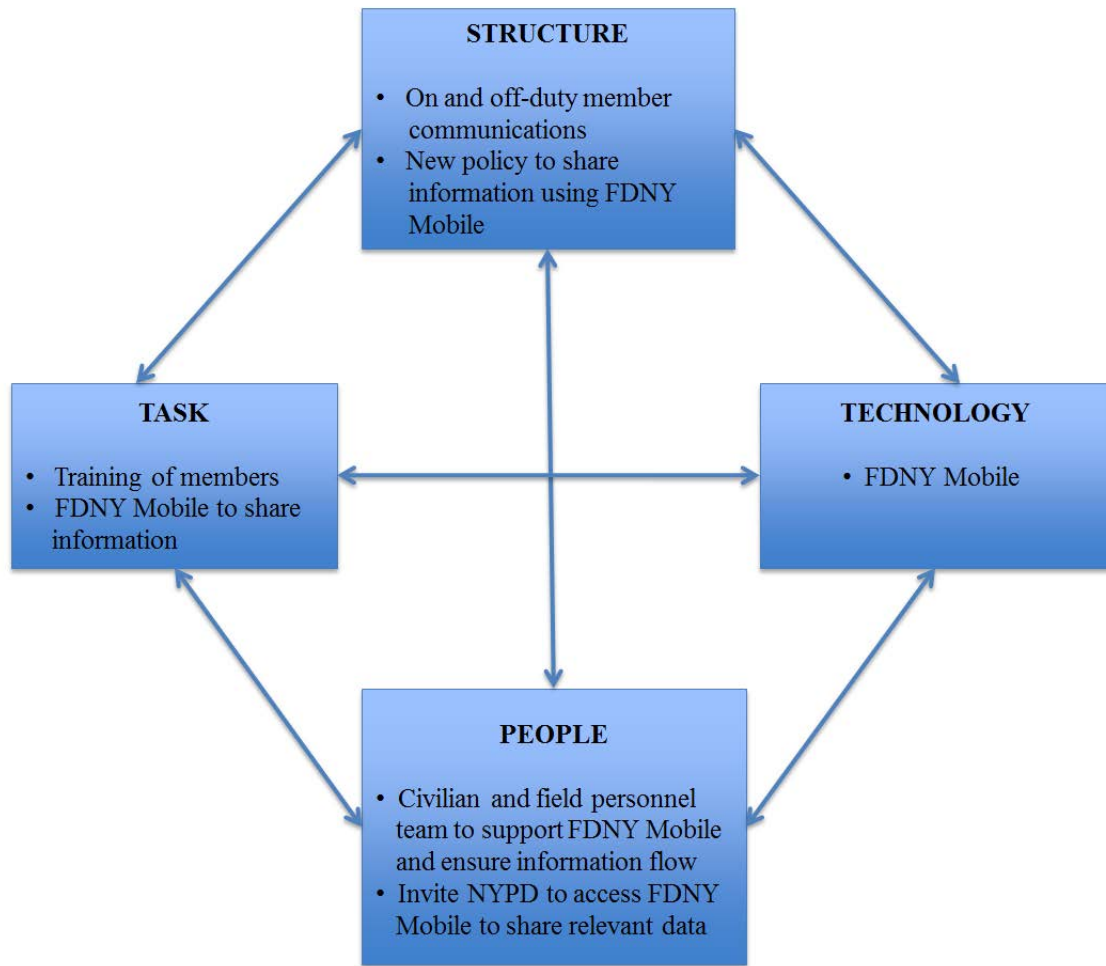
STRUCTURE

- On and off-duty member communications
- New policy to share information using FDNY Mobile

TASK

- Training of members
- FDNY Mobile to share information

TECHNOLOGY

- FDNY Mobile

PEOPLE

- Civilian and field personnel team to support FDNY Mobile and ensure information flow
- Invite NYPD to access FDNY Mobile to share relevant data